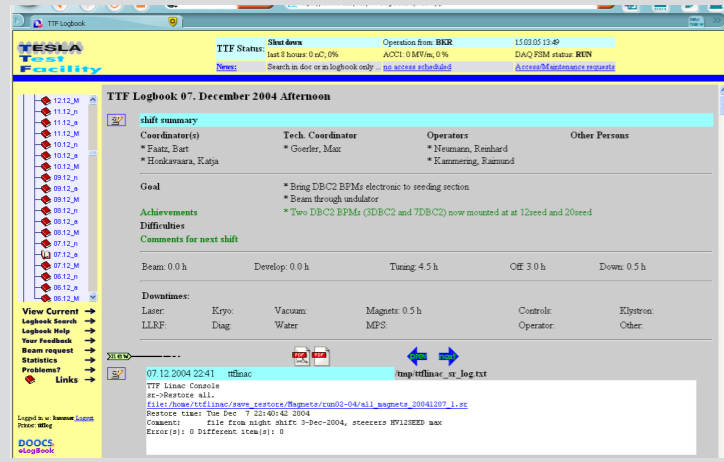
TTF Logbook

TESLA Test Facility

TTF Status:

| Shut down | Operation from: BKR | 15.03.05 13:49 |
|---|---|---|
| last 8 hours: 0 nC; 0% | ACC1: 0 MV/m, 0 % | DAQ FSM status: RUN |
| News: Search in doc or in logbook only ... | no access scheduled | Access/Maintenance requests |

12.12_M
11.12_n
11.12_a
11.12_M
10.12_n
10.12_a
10.12_M
09.12_n
09.12_a
09.12_M
08.12_n
08.12_a
08.12_M
07.12_n
07.12_a
07.12_M
06.12_n
06.12_a
06.12_M

View Current
Logbook Search
Logbook Help
Your Feedback
Beam request
Statistics
Problems?
Links

Logged in as: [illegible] Logout
Printer: ttflog

DOOCS eLogBook

TTF Logbook 07. December 2004 Afternoon

shift summary

| Coordinator(s) | Tech. Coordinator | Operators | Other Persons |
|---|---|---|---|
| * Faatz, Bart | * Goerler, Max | * Neumann, Reinhard | |
| * Honkavaara, Katja | | * Kammering, Raimund | |

Goal
* Bring DBC2 BPMs electronic to seeding section
* Beam through undulator
Achievements
* Two DBC2 BPMs (3DBC2 and 7DBC2) now mounted at at 12seed and 20seed
Difficulties
Comments for next shift

Beam: 0.0 h Develop: 0.0 h Tuning: 4.5 h Off: 3.0 h Down: 0.5 h

Downtimes:
Laser: Kryo: Vacuum: Magnets: 0.5 h Controls: Klystron:
LLRF: Diag: Water MPS: Operator: Other:

07.12.2004 22:41 ttflinac /tmp/ttflinac_sr_log.txt

TTF Linac Console
sr->Restore all.
file:/home/ttflinac/save_restore/Magnets/run02-04/all_magnets_20041207_1.sr
Restore time: Tue Dec 7 22:40:42 2004
Comment: file from night shift 3-Dec-2004, steerers HV12SEED max
Error(s): 0 Different item(s): 0